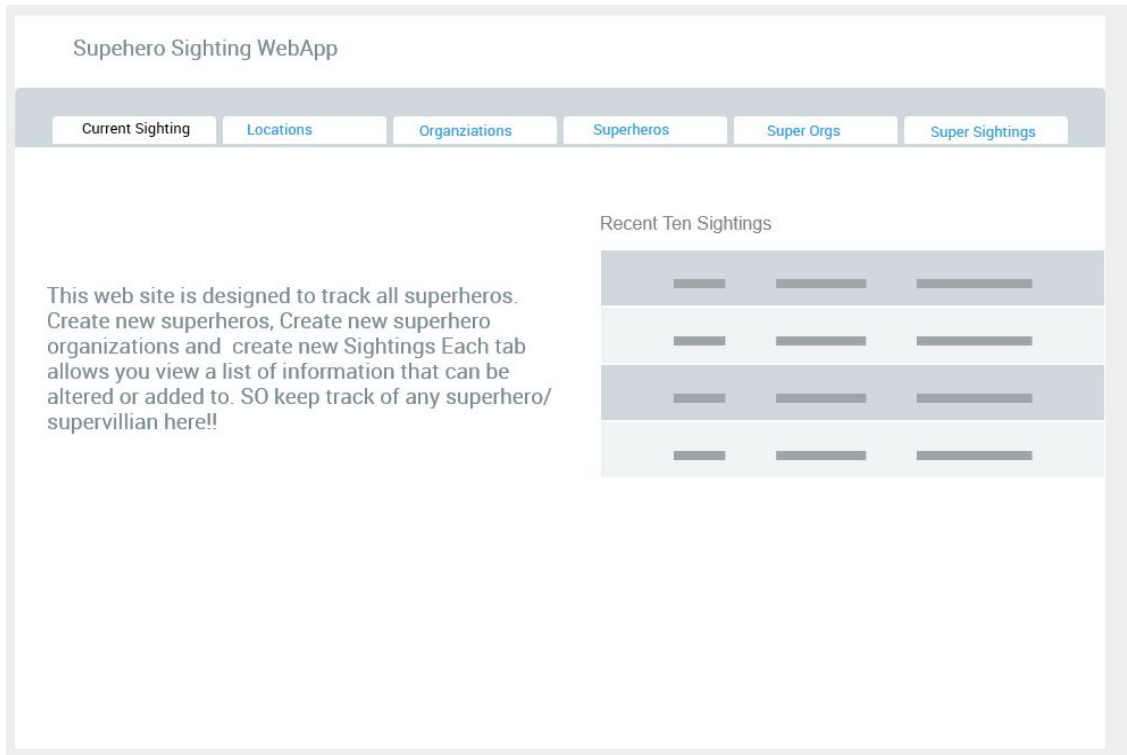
Supehero Sighting WebApp

Current Sighting
Locations
Organziations
Superheros
Super Orgs
Super Sightings

This web site is designed to track all superheros. Create new superheros, Create new superhero organizations and create new Sightings Each tab allows you view a list of information that can be altered or added to. SO keep track of any superhero/ supervillian here!!

Recent Ten Sightings